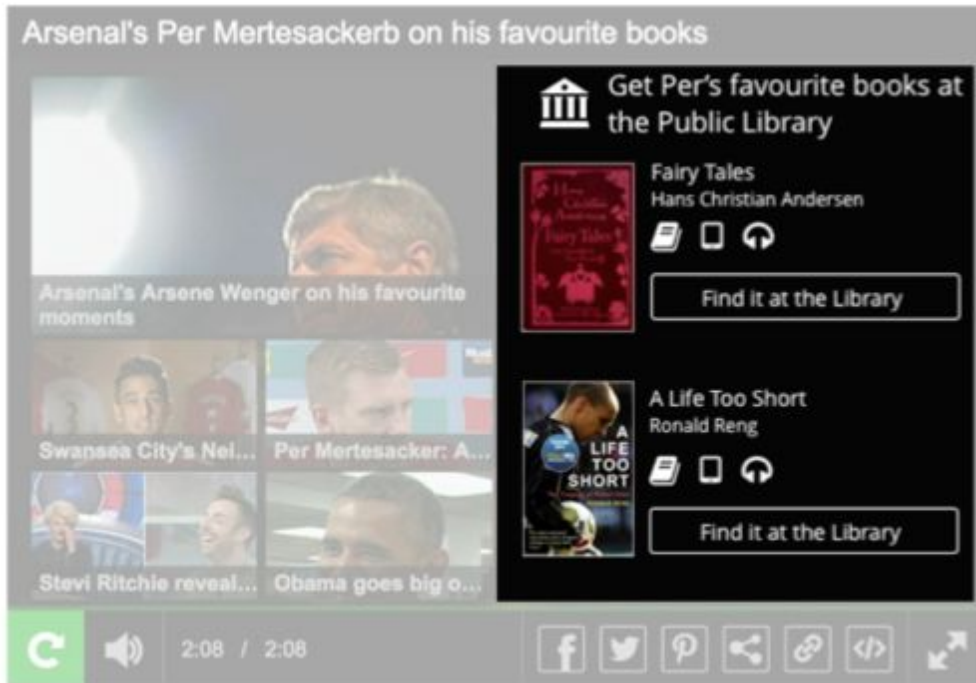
Arsenal's Per Mertesackerb on his favourite books

Arsenal's Arsene Wenger on his favourite moments

Swansea City's Nei...

Per Mertesacker: A...

Stevi Ritchie reveal...

Obama goes big o...

Get Per's favourite books at the Public Library

Fairy Tales
Hans Christian Andersen

Find it at the Library

A LIFE TOO SHORT

A Life Too Short
Ronald Reng

Find it at the Library

2:08 / 2:08